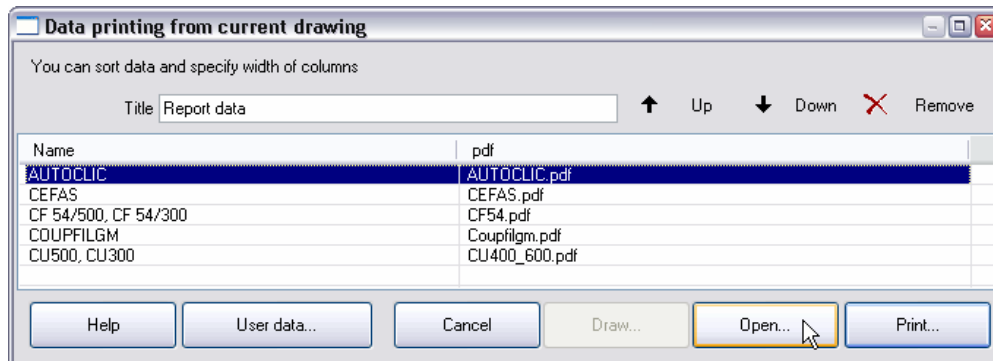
Data printing from current drawing

You can sort data and specify width of columns

Title Report data

Up Down Remove

| Name | pdf |
|---|---|
| AUTOCLIC | AUTOCLIC.pdf |
| CEFAS | CEFAS.pdf |
| CF 54/500, CF 54/300 | CF54.pdf |
| COUPFILGM | Coupfilgm.pdf |
| CU500, CU300 | CU400_600.pdf |

Help User data... Cancel Draw... Open... Print...